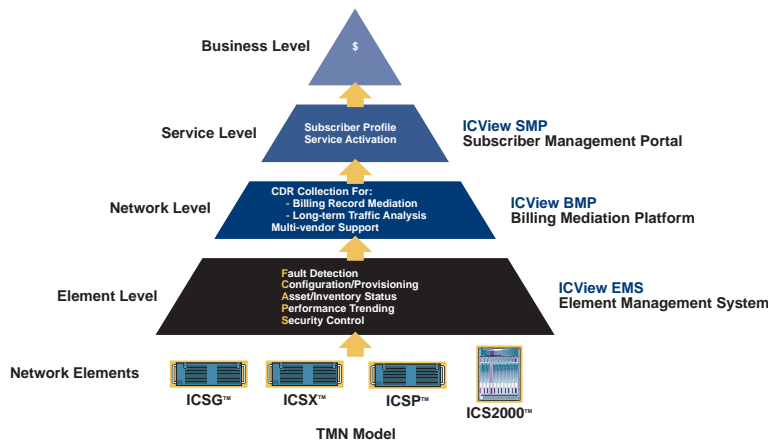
Business Level

$

Service Level

Subscriber Profile
Service Activation

ICView SMP
Subscriber Management Portal

Network Level

CDR Collection For:
- Billing Record Mediation
- Long-term Traffic Analysis
Multi-vendor Support

ICView BMP
Billing Mediation Platform

Element Level

Fault Detection
Configuration/Provisioning
Asset/Inventory Status
Performance Trending
Security Control

ICView EMS
Element Management System

Network Elements

ICSG™ ICSX™ ICSP™ ICS2000™

TMN Model